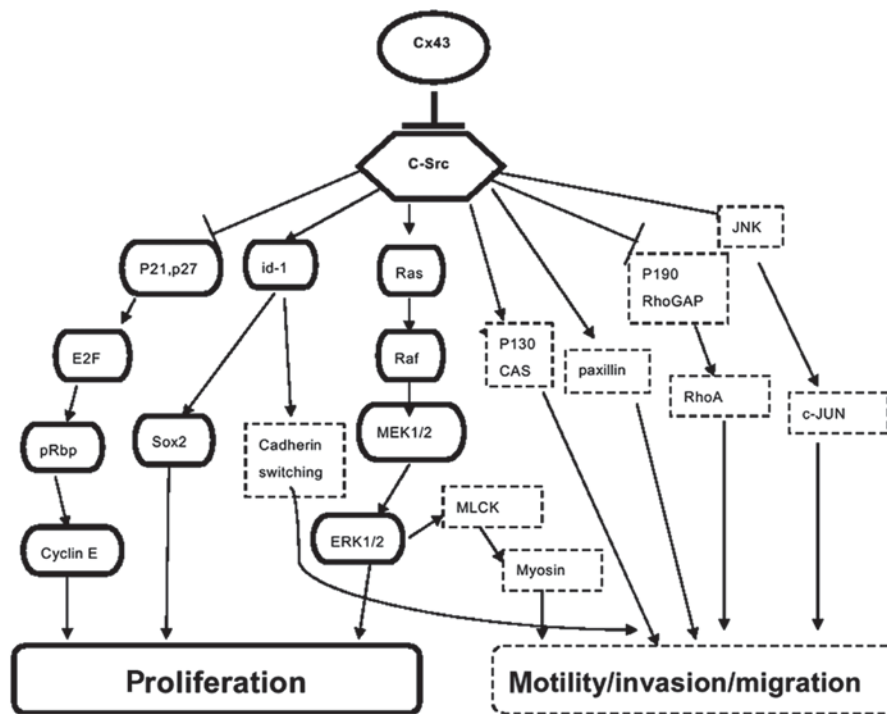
Cx43

C-Src

P21,p27

id-1

Ras

JNK

P190 RhoGAP

E2F

Raf

P130 CAS

paxillin

RhoA

c-JUN

pRbp

Sox2

Cadherin switching

MEK1/2

MLCK

ERK1/2

Myosin

Cyclin E

Proliferation

Motility/invasion/migration